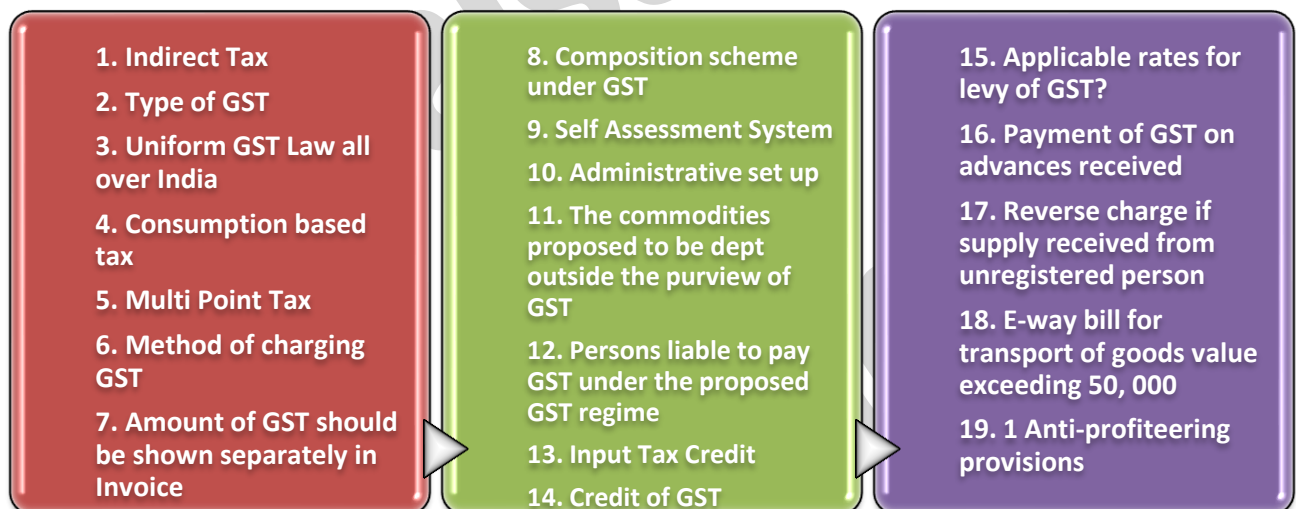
1. Indirect Tax

2. Type of GST

3. Uniform GST Law all over India

4. Consumption based tax

5. Multi Point Tax

6. Method of charging GST

7. Amount of GST should be shown separately in Invoice

8. Composition scheme under GST

9. Self Assessment System

10. Administrative set up

11. The commodities proposed to be dept outside the purview of GST

12. Persons liable to pay GST under the proposed GST regime

13. Input Tax Credit

14. Credit of GST

15. Applicable rates for levy of GST?

16. Payment of GST on advances received

17. Reverse charge if supply received from unregistered person

18. E-way bill for transport of goods value exceeding 50, 000

19. 1 Anti-profiteering provisions